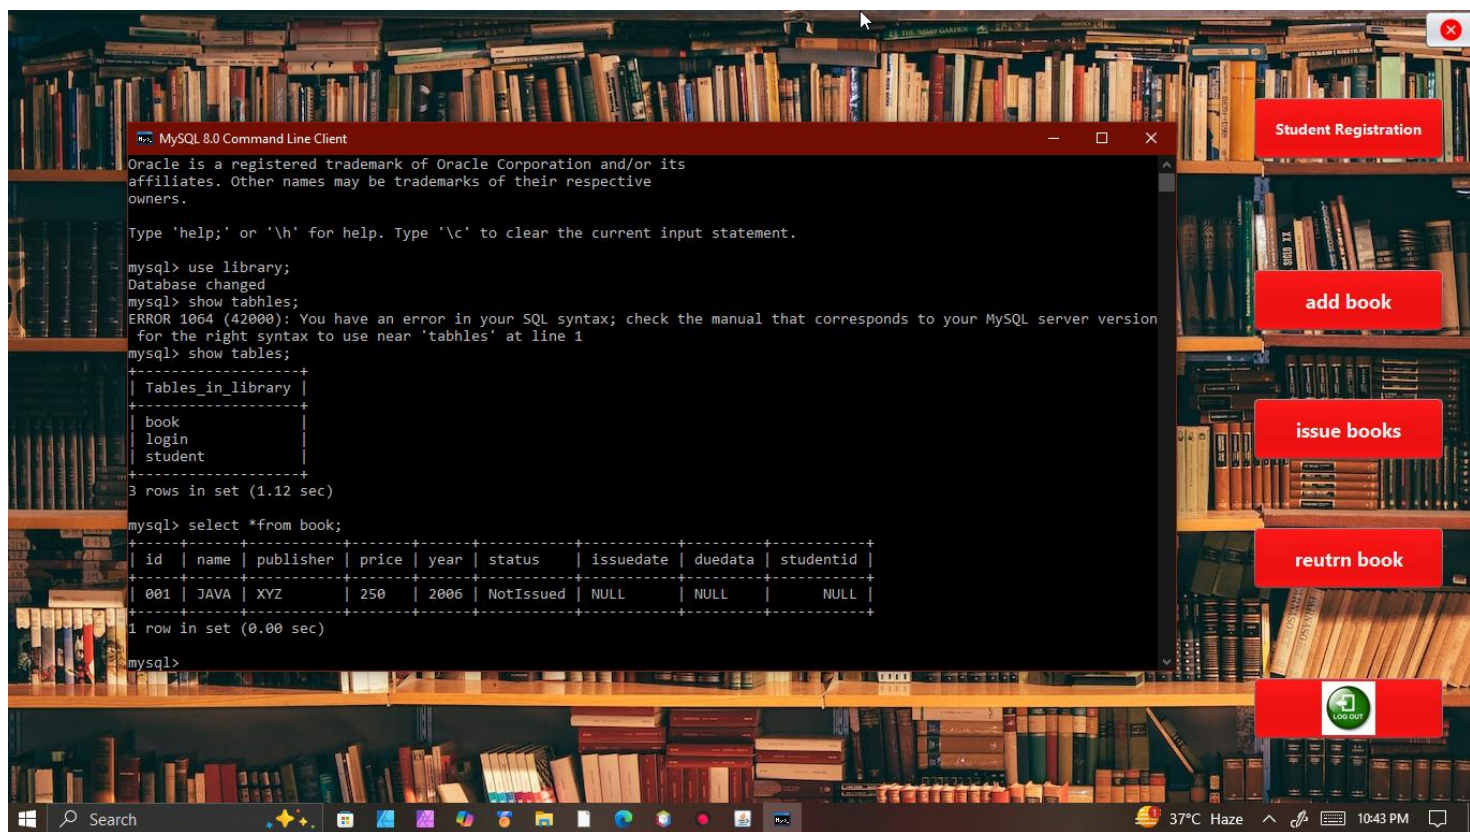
MySQL 8.0 Command Line Client

Oracle is a registered trademark of Oracle Corporation and/or its affiliates. Other names may be trademarks of their respective owners.

Type 'help;' or '\h' for help. Type '\c' to clear the current input statement.

mysql> use library;
Database changed
mysql> show tabhles;
ERROR 1064 (42000): You have an error in your SQL syntax; check the manual that corresponds to your MySQL server version for the right syntax to use near 'tabhles' at line 1
mysql> show tables;

| Tables_in_library |
|---|
| book |
| login |
| student |

3 rows in set (1.12 sec)

mysql> select *from book;

| id | name | publisher | price | year | status | issuedate | duedata | studentid |
|---|---|---|---|---|---|---|---|---|
| 001 | JAVA | XYZ | 250 | 2006 | NotIssued | NULL | NULL | NULL |

1 row in set (0.00 sec)

mysql>

Student Registration

add book

issue books

reutrn book

LOG OUT

Search

37°C Haze

10:43 PM